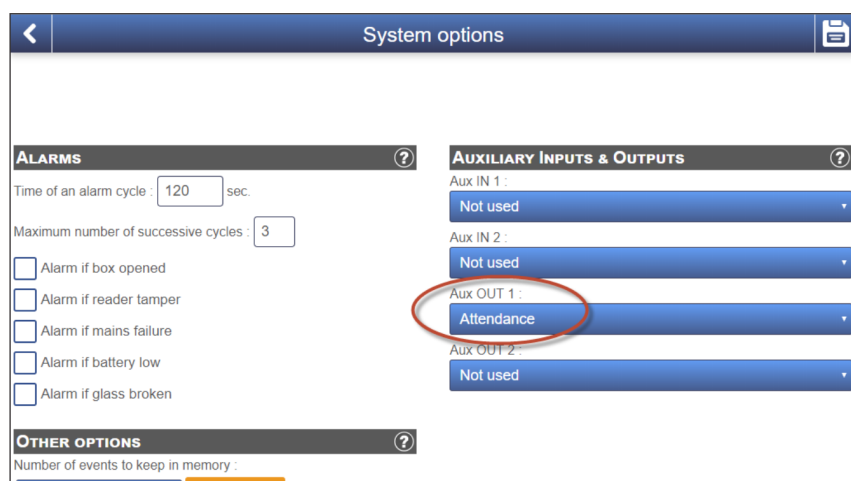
System options

ALARMS

Time of an alarm cycle : 120 sec.

Maximum number of successive cycles : 3

Alarm if box opened

Alarm if reader tamper

Alarm if mains failure

Alarm if battery low

Alarm if glass broken

OTHER OPTIONS

Number of events to keep in memory :

AUXILIARY INPUTS & OUTPUTS

Aux IN 1 :

Not used

Aux IN 2 :

Not used

Aux OUT 1 :

Attendance

Aux OUT 2 :

Not used